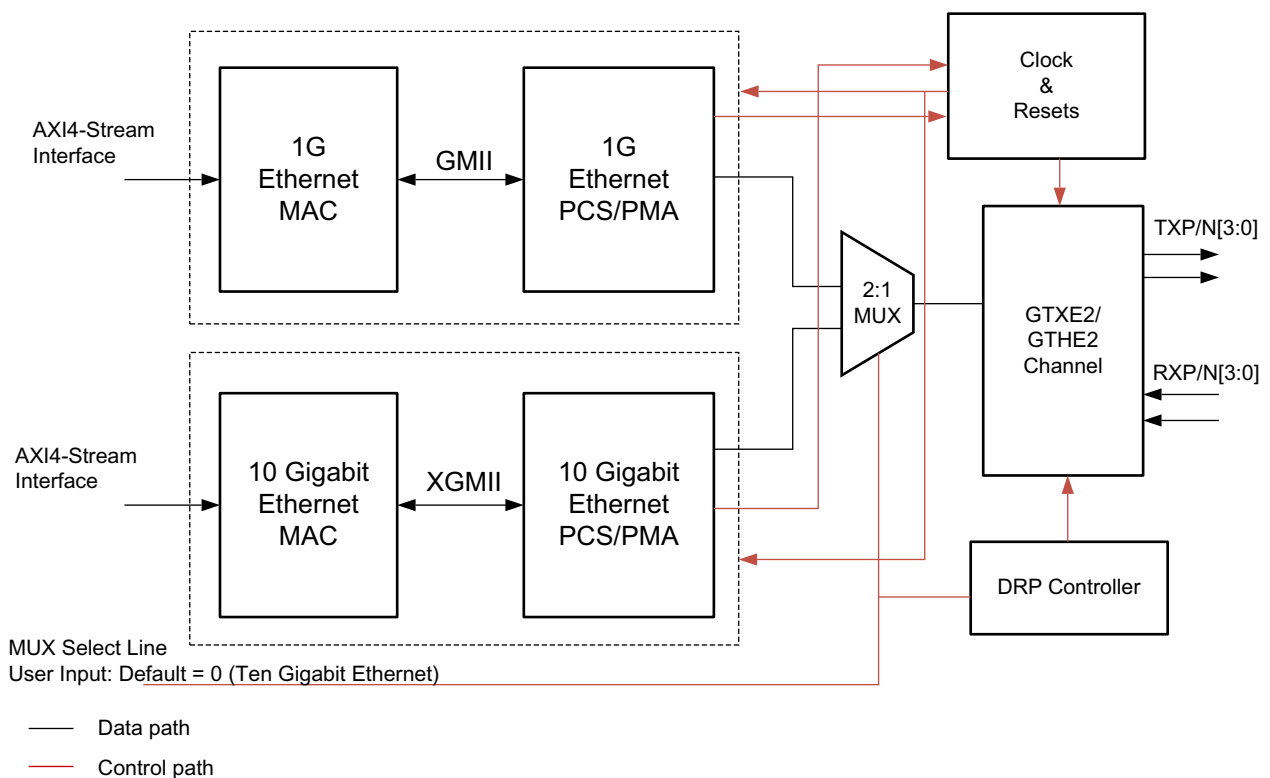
AXI4-Stream Interface

1G Ethernet MAC

GMII

1G Ethernet PCS/PMA

Clock & Resets

TXP/N[3:0]

2:1 MUX

GTXE2/ GTHE2 Channel

RXP/N[3:0]

AXI4-Stream Interface

10 Gigabit Ethernet MAC

XGMII

10 Gigabit Ethernet PCS/PMA

DRP Controller

MUX Select Line
User Input: Default = 0 (Ten Gigabit Ethernet)

Data path

Control path